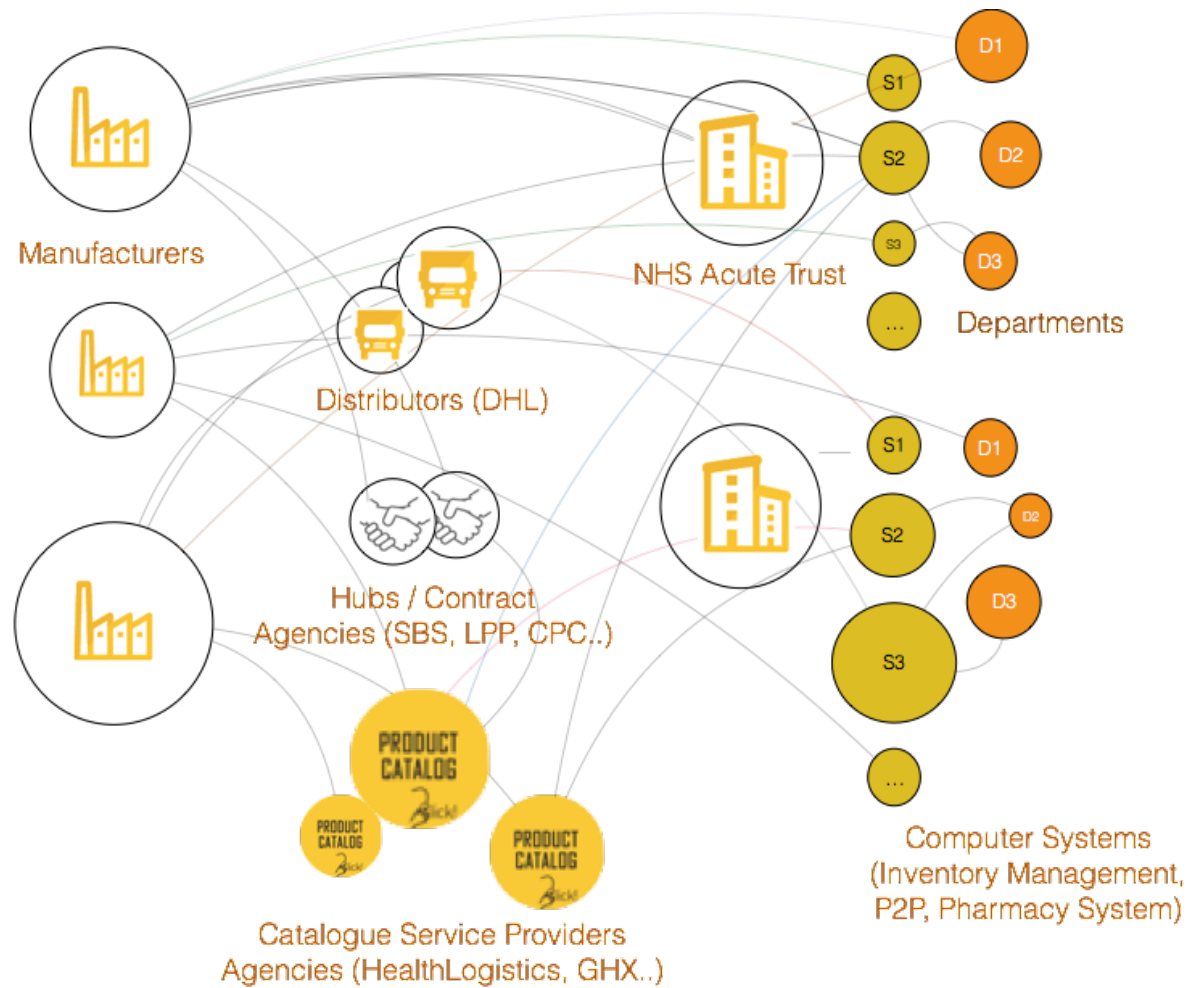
D1

S1

S2

D2

Manufacturers

S3

D3

NHS Acute Trust

...

Departments

Distributors (DHL)

S1

D1

S2

D2

D3

Hubs / Contract Agencies (SBS, LPP, CPC..)

S3

PRODUCT CATALOG

Click!

PRODUCT CATALOG

Click!

PRODUCT CATALOG

Click!

...

Computer Systems (Inventory Management, P2P, Pharmacy System)

Catalogue Service Providers Agencies (HealthLogistics, GHX..)